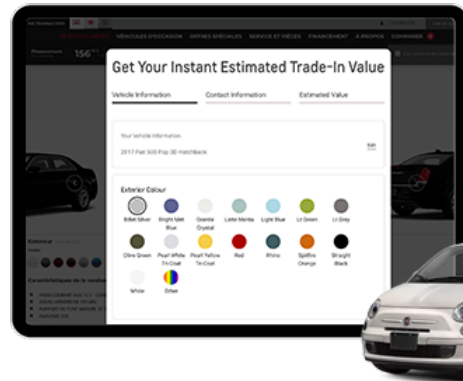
VÉHICULES D'OCCASION OFFRES SPÉCIALES SERVICE ET PIÈCES FINANCEMENT À PROPOS COMPARER

Get Your Instant Estimated Trade-In Value

Vehicle Information

Contact Information

Estimated Value

Your Vehicle Information

2017 Fiat 500 Pop 3D Hatchback

Edit

Exterior Colour

Billet Silver

Bright Met Blue

Granite Crystal

Latte Menta

Light Blue

Lt Green

Lt Grey

Olive Green

Pearl White Tri-Coat

Pearl Yellow Tri-Coat

Red

Rhino

Spitfire Orange

Straight Black

White

Other

Caractéristiques de la

156